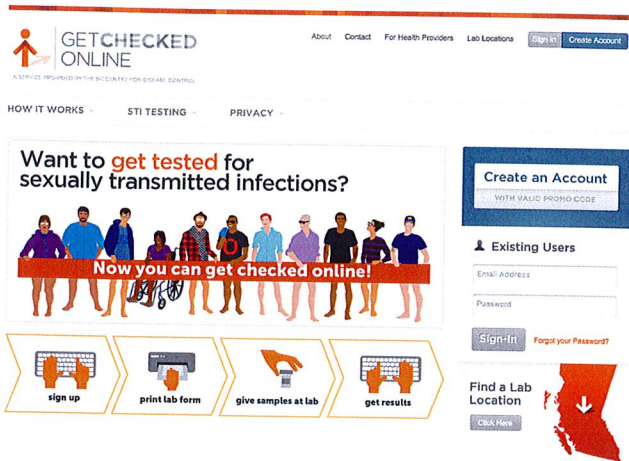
GETCHECKED ONLINE
A SERVICE PROVIDED BY THE BC CENTRE FOR DISEASE CONTROL

About Contact For Health Providers Lab Locations Sign In Create Account

HOW IT WORKS STI TESTING PRIVACY

Want to get tested for sexually transmitted infections?

Now you can get checked online!

sign up
print lab form
give samples at lab
get results

Create an Account
WITH VALID PROMO CODE

Existing Users
Email Address
Password
Sign-In Forgot your Password?

Find a Lab Location
Click Here